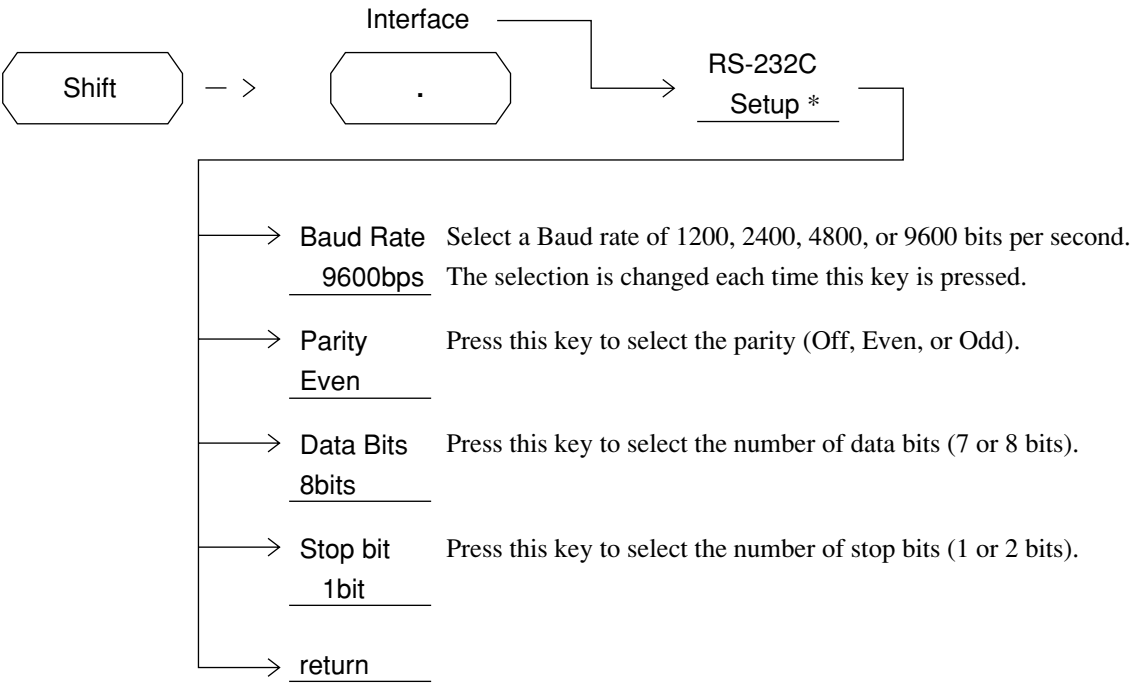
Interface

Shift — > .

RS-232C
Setup *

Baud Rate
9600bps
Select a Baud rate of 1200, 2400, 4800, or 9600 bits per second. The selection is changed each time this key is pressed.

Parity
Even
Press this key to select the parity (Off, Even, or Odd).

Data Bits
8bits
Press this key to select the number of data bits (7 or 8 bits).

Stop bit
1bit
Press this key to select the number of stop bits (1 or 2 bits).

return